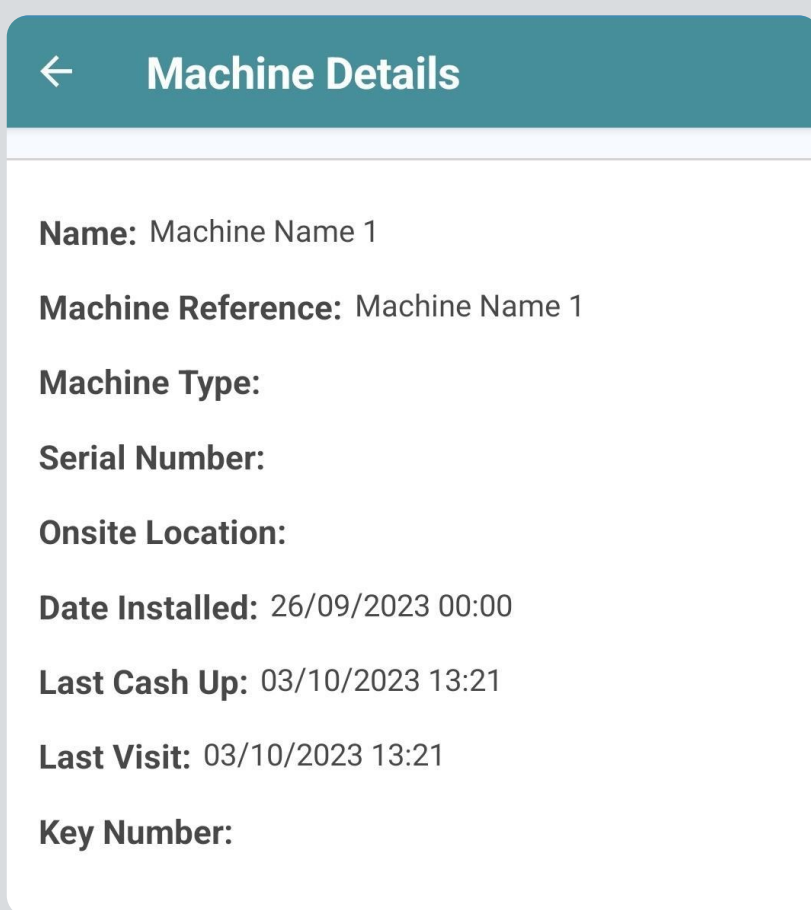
←

Machine Details

Name: Machine Name 1

Machine Reference: Machine Name 1

Machine Type:

Serial Number:

Onsite Location:

Date Installed: 26/09/2023 00:00

Last Cash Up: 03/10/2023 13:21

Last Visit: 03/10/2023 13:21

Key Number: